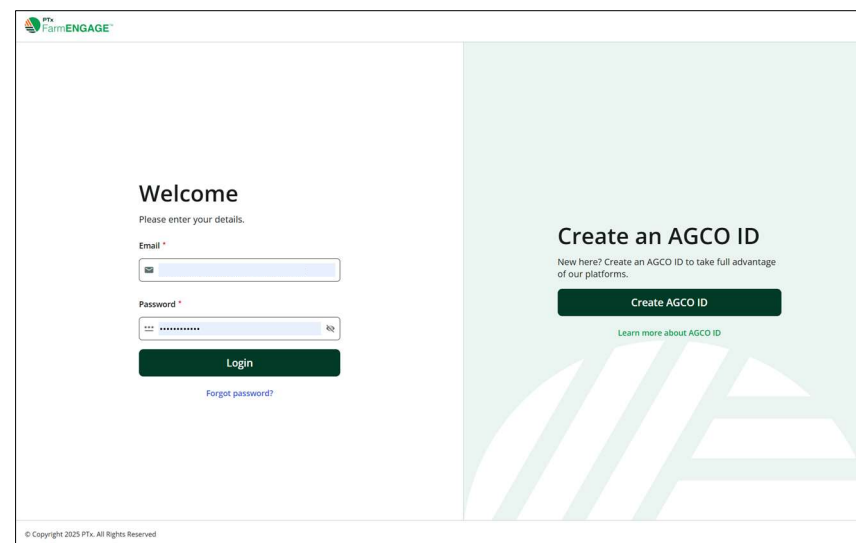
PTx FarmENGAGE™

Welcome

Please enter your details.

Email *

Password *

••••••••••••

Login

Forgot password?

Create an AGCO ID

New here? Create an AGCO ID to take full advantage of our platforms.

Create AGCO ID

Learn more about AGCO ID

© Copyright 2025 PTx. All Rights Reserved